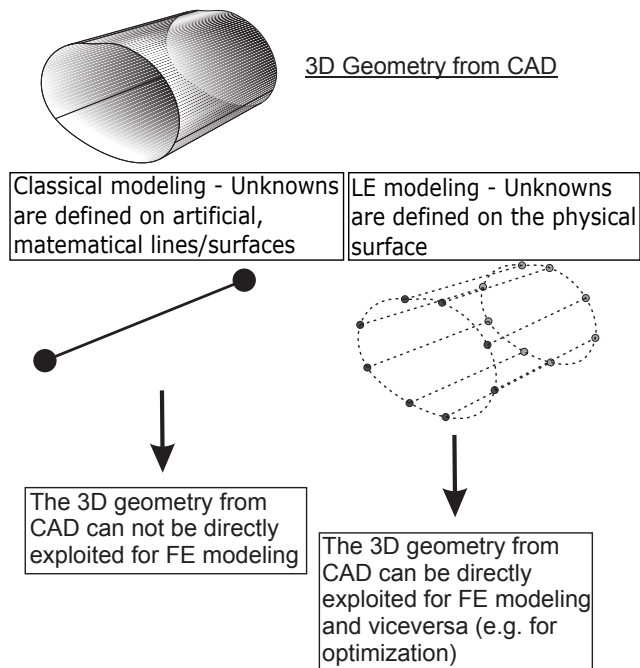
3D Geometry from CAD

Classical modeling - Unknowns are defined on artificial, matematical lines/surfaces

LE modeling - Unknowns are defined on the physical surface

The 3D geometry from CAD can not be directly exploited for FE modeling

The 3D geometry from CAD can be directly exploited for FE modeling and viceversa (e.g. for optimization)